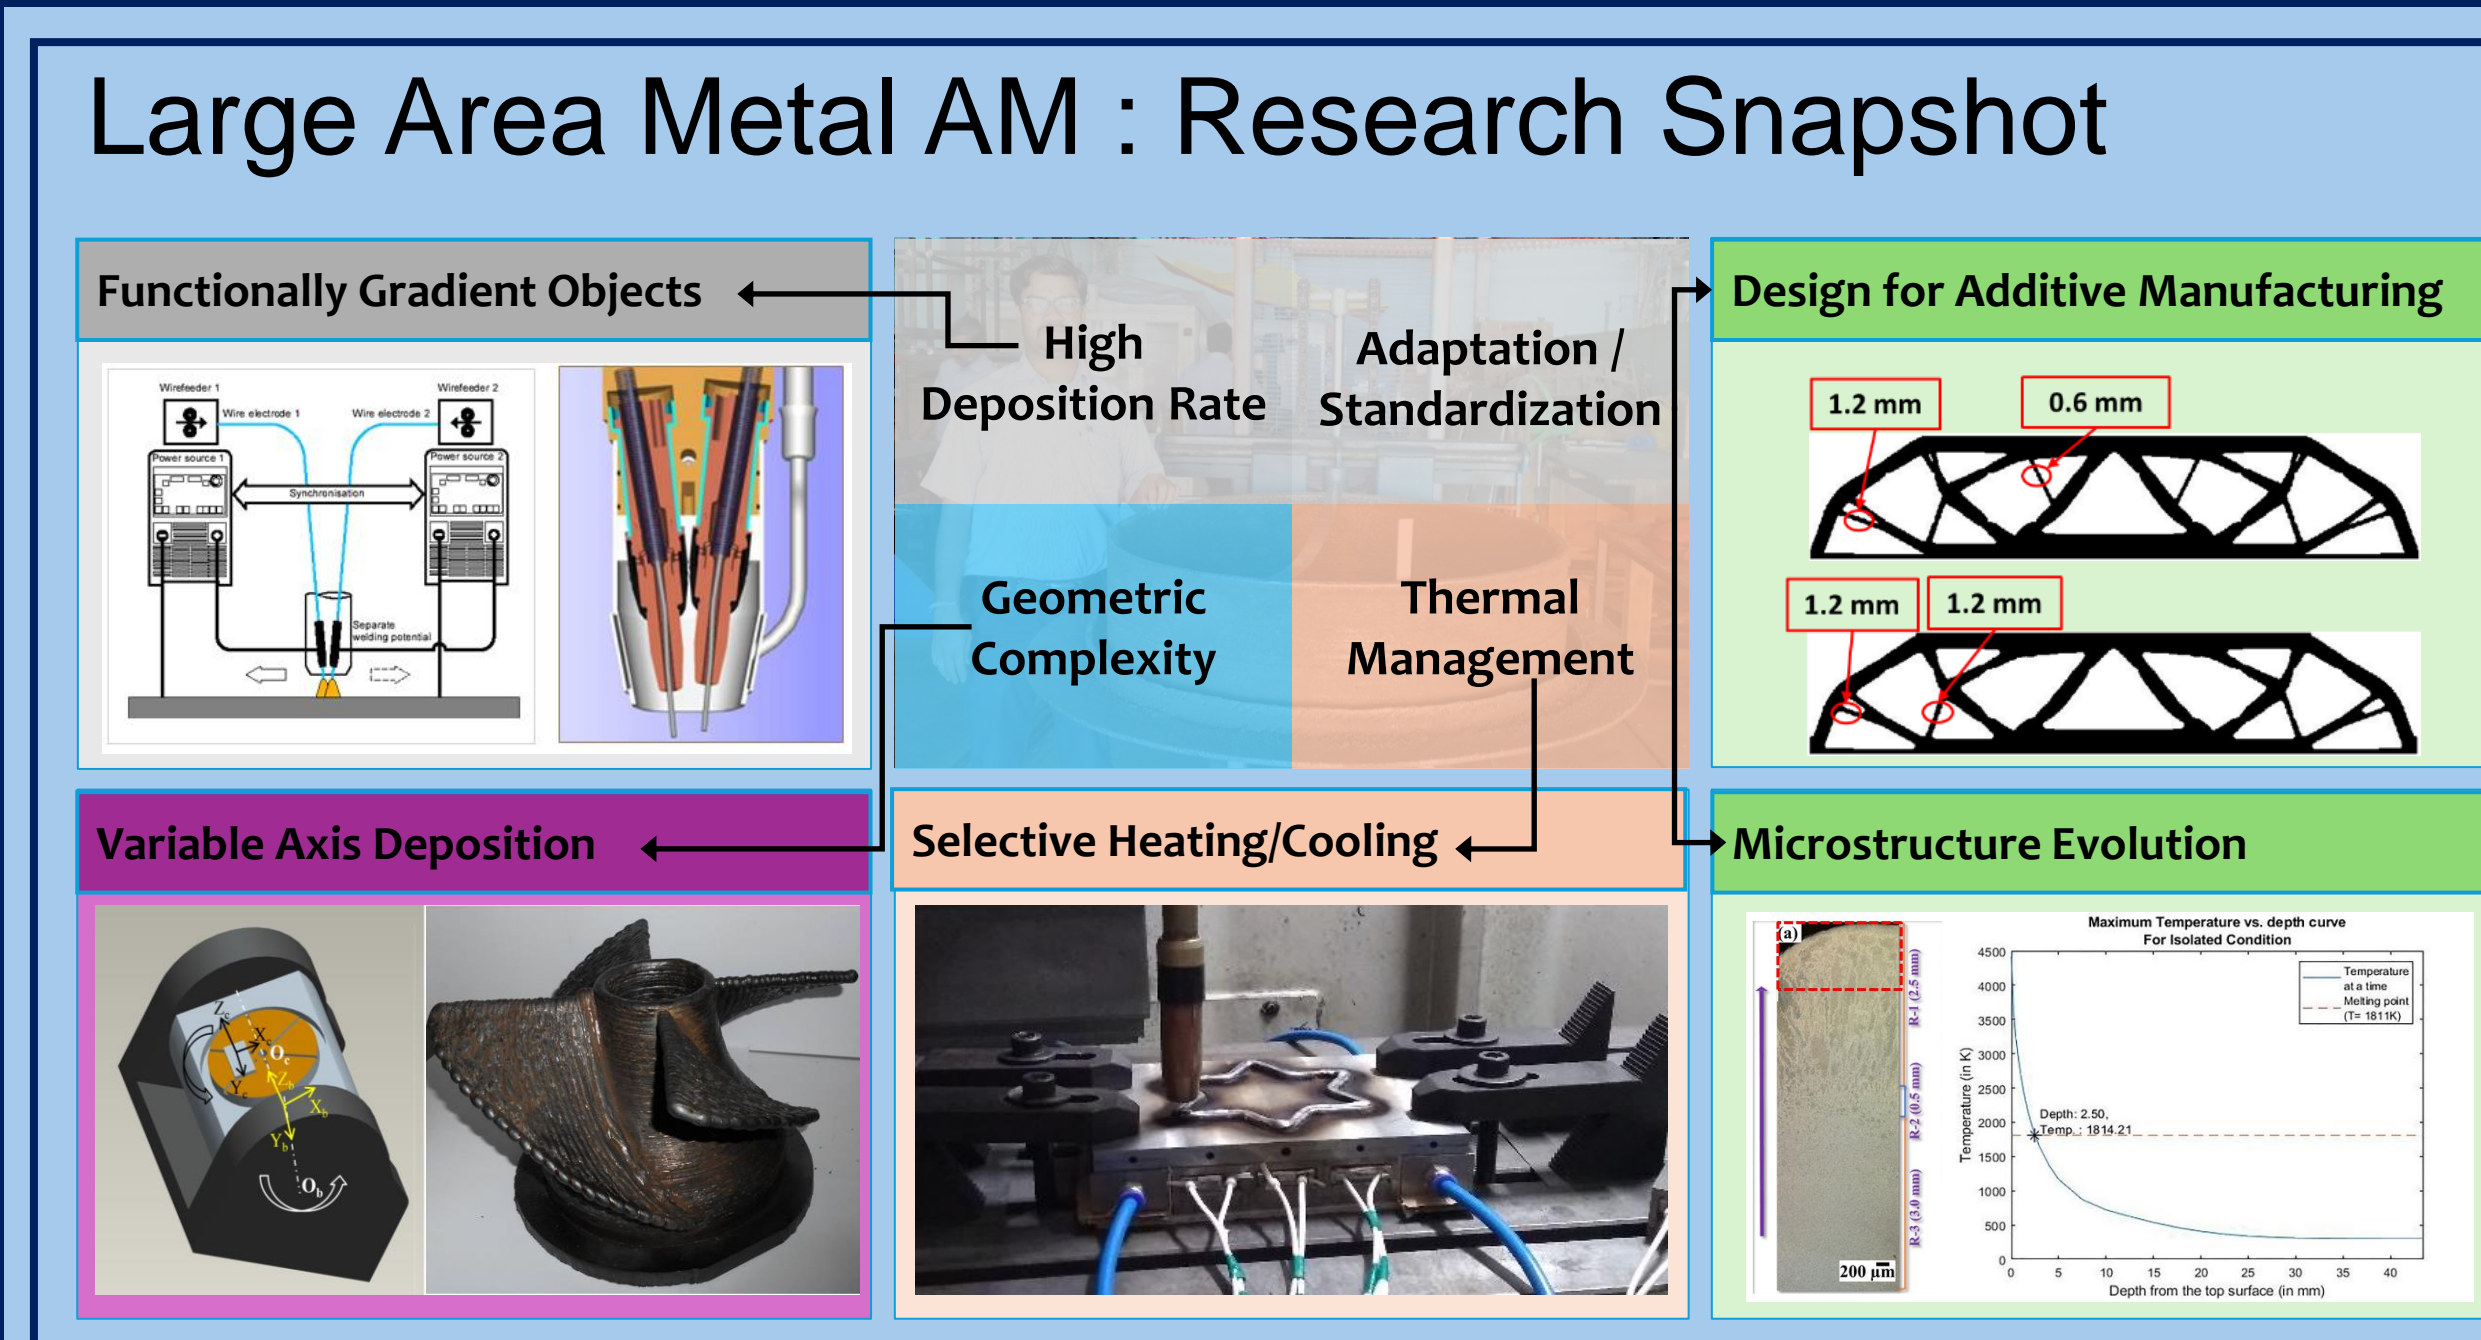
Large Area Metal AM : Research Snapshot

Functionally Gradient Objects

Wirefeeder 1
Wirefeeder 2
Wire electrode 1
Wire electrode 2
Power source 1
Power source 2
Synchronisation
Separate welding potential

High Deposition Rate

Adaptation / Standardization

Geometric Complexity

Thermal Management

Design for Additive Manufacturing

1.2 mm
0.6 mm
1.2 mm
1.2 mm

Variable Axis Deposition

$Z_c$ $X_c$ $O_c$ $Y_c$ $Z_b$ $X_b$ $Y_b$ $O_b$

Selective Heating/Cooling

Microstructure Evolution

(a)
R-1 (2.5 mm)
R-2 (0.5 mm)
R-3 (3.0 mm)
200 µm

Maximum Temperature vs. depth curve
For Isolated Condition

Temperature at a time
Melting point (T= 1811K)
Depth: 2.50, Temp.: 1814.21

Temperature (in K)
4500
4000
3500
3000
2500
2000
1500
1000
500
0
0 5 10 15 20 25 30 35 40
Depth from the top surface (in mm)